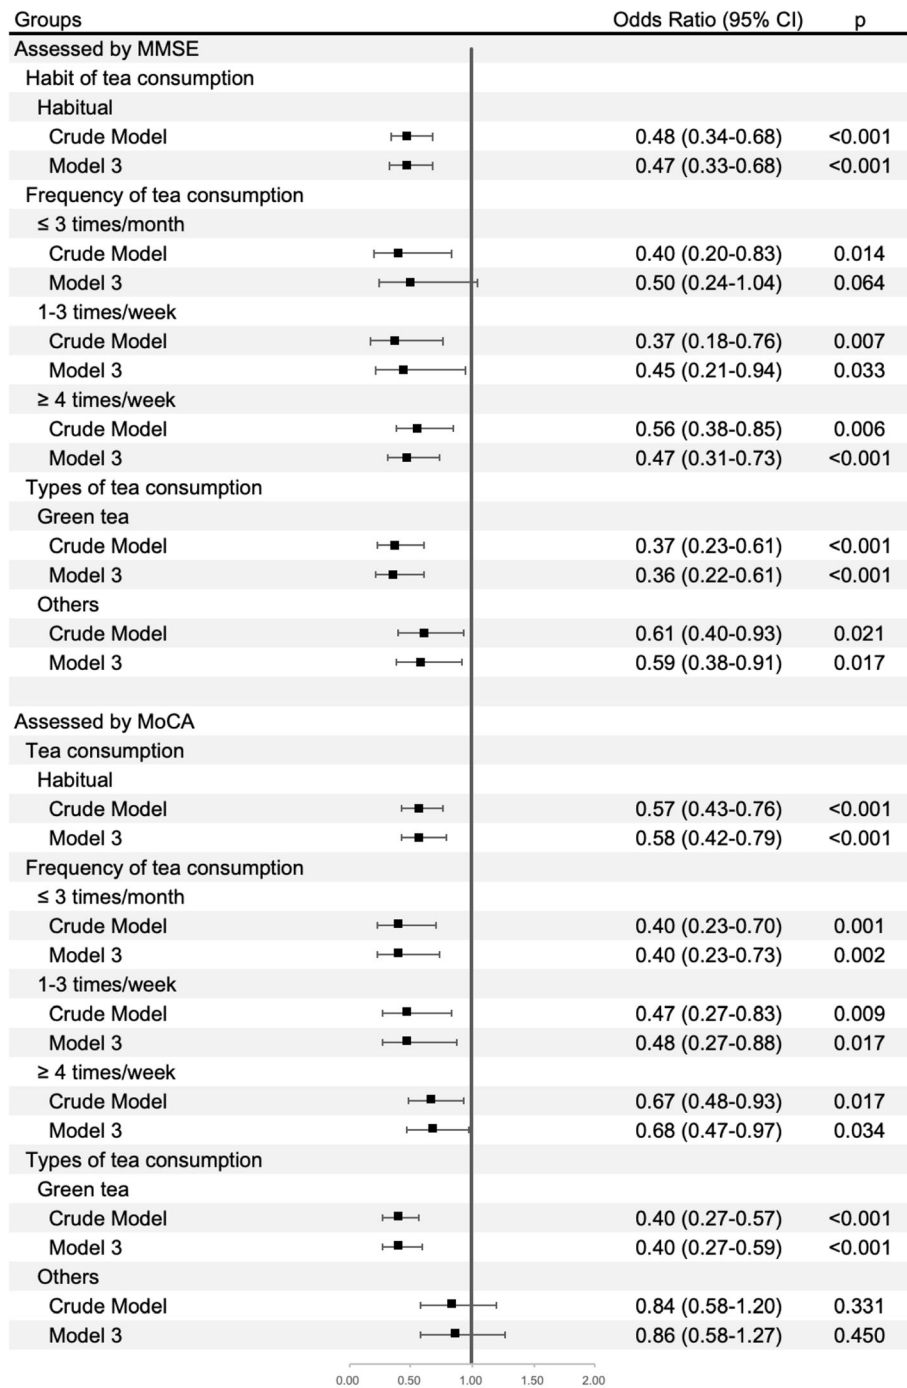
| Groups | Odds Ratio (95% CI) | p |
|---|---|---|
| Assessed by MMSE | | |
| Habit of tea consumption | | |
| Habitual | | |
| Crude Model | 0.48 (0.34-0.68) | <0.001 |
| Model 3 | 0.47 (0.33-0.68) | <0.001 |
| Frequency of tea consumption | | |
| ≤ 3 times/month | | |
| Crude Model | 0.40 (0.20-0.83) | 0.014 |
| Model 3 | 0.50 (0.24-1.04) | 0.064 |
| 1-3 times/week | | |
| Crude Model | 0.37 (0.18-0.76) | 0.007 |
| Model 3 | 0.45 (0.21-0.94) | 0.033 |
| ≥ 4 times/week | | |
| Crude Model | 0.56 (0.38-0.85) | 0.006 |
| Model 3 | 0.47 (0.31-0.73) | <0.001 |
| Types of tea consumption | | |
| Green tea | | |
| Crude Model | 0.37 (0.23-0.61) | <0.001 |
| Model 3 | 0.36 (0.22-0.61) | <0.001 |
| Others | | |
| Crude Model | 0.61 (0.40-0.93) | 0.021 |
| Model 3 | 0.59 (0.38-0.91) | 0.017 |
| | | |
| Assessed by MoCA | | |
| Tea consumption | | |
| Habitual | | |
| Crude Model | 0.57 (0.43-0.76) | <0.001 |
| Model 3 | 0.58 (0.42-0.79) | <0.001 |
| Frequency of tea consumption | | |
| ≤ 3 times/month | | |
| Crude Model | 0.40 (0.23-0.70) | 0.001 |
| Model 3 | 0.40 (0.23-0.73) | 0.002 |
| 1-3 times/week | | |
| Crude Model | 0.47 (0.27-0.83) | 0.009 |
| Model 3 | 0.48 (0.27-0.88) | 0.017 |
| ≥ 4 times/week | | |
| Crude Model | 0.67 (0.48-0.93) | 0.017 |
| Model 3 | 0.68 (0.47-0.97) | 0.034 |
| Types of tea consumption | | |
| Green tea | | |
| Crude Model | 0.40 (0.27-0.57) | <0.001 |
| Model 3 | 0.40 (0.27-0.59) | <0.001 |
| Others | | |
| Crude Model | 0.84 (0.58-1.20) | 0.331 |
| Model 3 | 0.86 (0.58-1.27) | 0.450 |

0.00 0.50 1.00 1.50 2.00